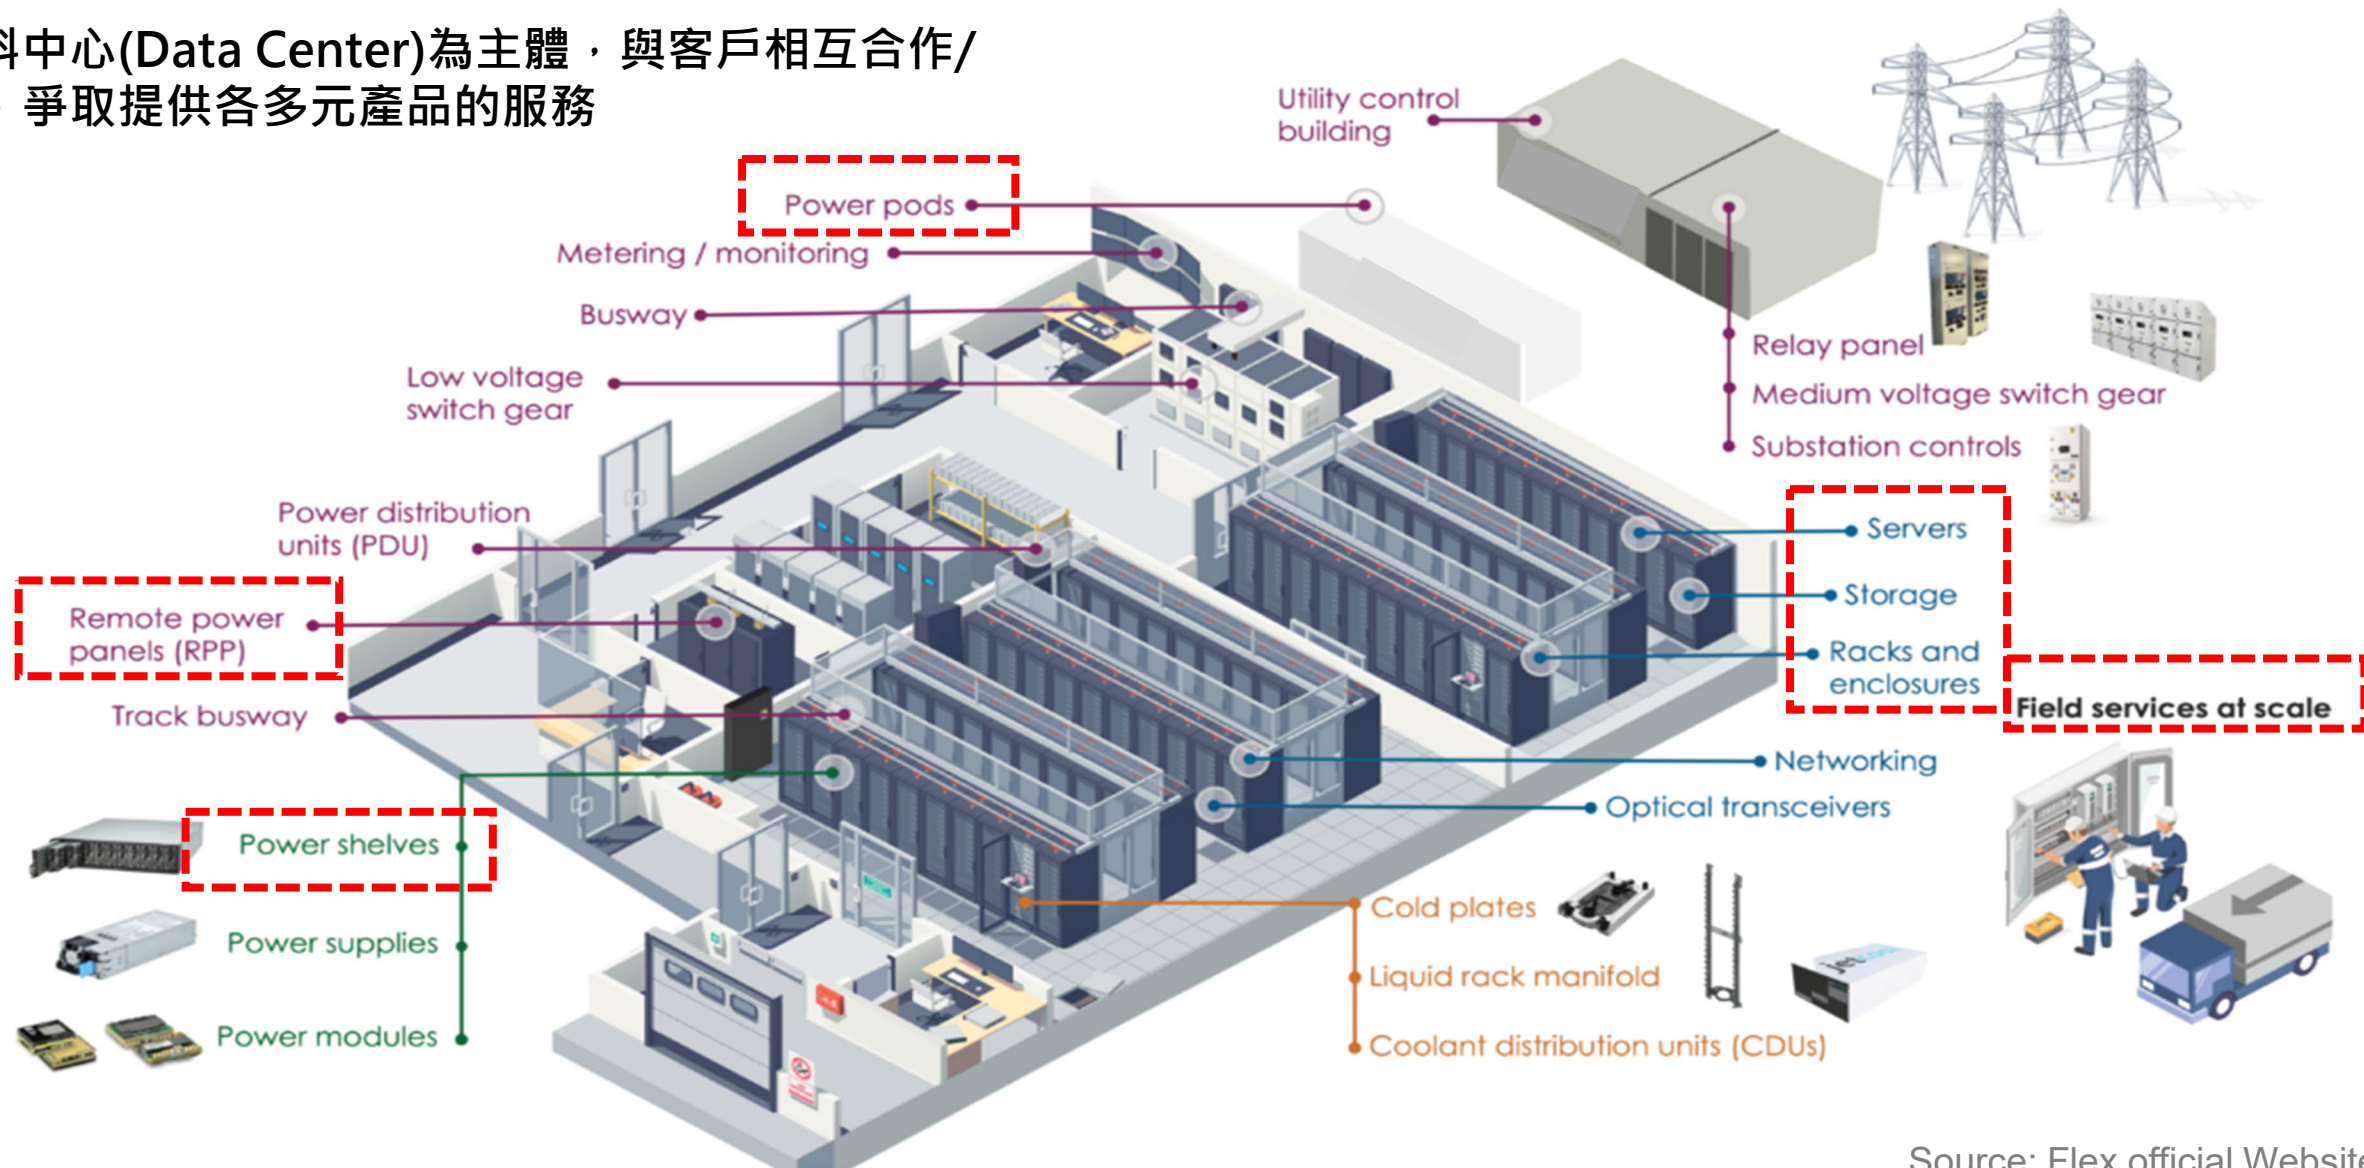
料中心(Data Center)為主體，與客戶相互合作/
，爭取提供各多元產品的服務

Utility control building

Power pods

Metering / monitoring

Busway

Low voltage switch gear

Relay panel

Medium voltage switch gear

Substation controls

Power distribution units (PDU)

Servers

Storage

Racks and enclosures

Remote power panels (RPP)

Field services at scale

Track busway

Networking

Optical transceivers

Power shelves

Cold plates

Power supplies

Liquid rack manifold

Power modules

Coolant distribution units (CDUs)

Source: Flex official Website